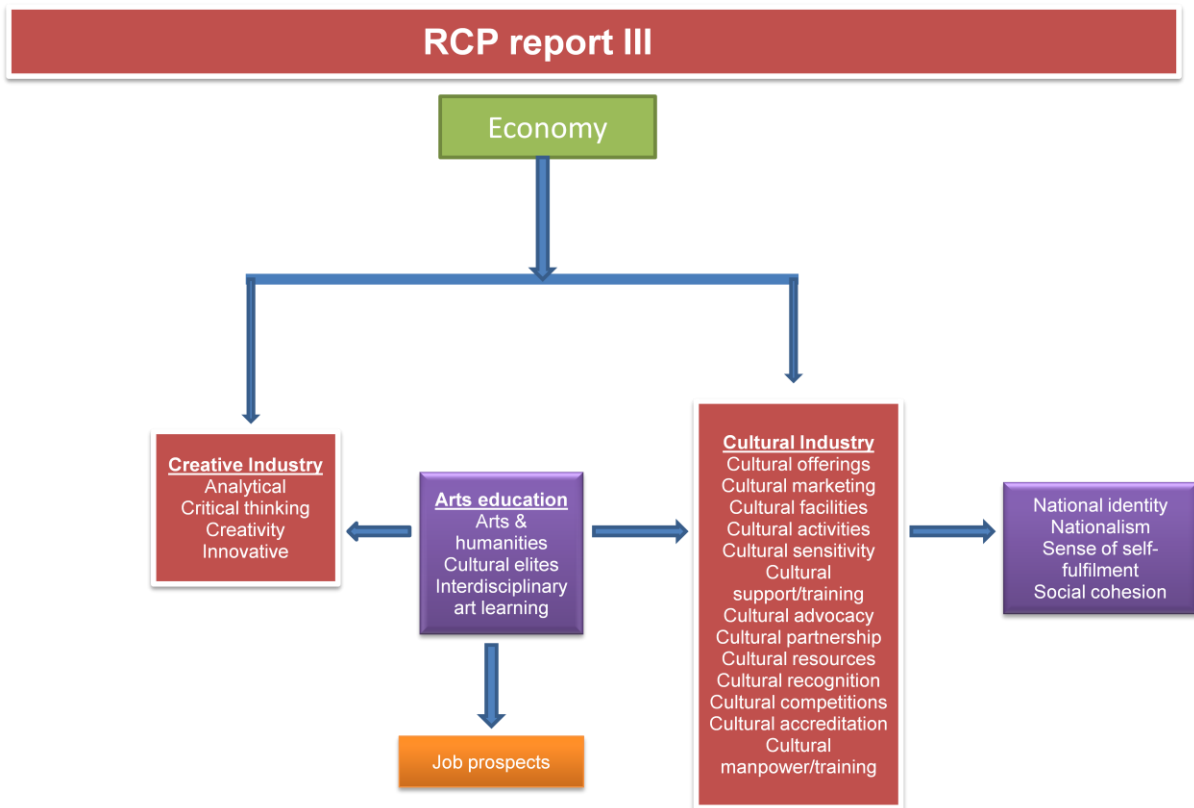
RCP report III

Economy

Creative Industry
Analytical
Critical thinking
Creativity
Innovative

Arts education
Arts & humanities
Cultural elites
Interdisciplinary art learning

Job prospects

Cultural Industry
Cultural offerings
Cultural marketing
Cultural facilities
Cultural activities
Cultural sensitivity
Cultural support/training
Cultural advocacy
Cultural partnership
Cultural resources
Cultural recognition
Cultural competitions
Cultural accreditation
Cultural manpower/training

National identity
Nationalism
Sense of self-fulfilment
Social cohesion